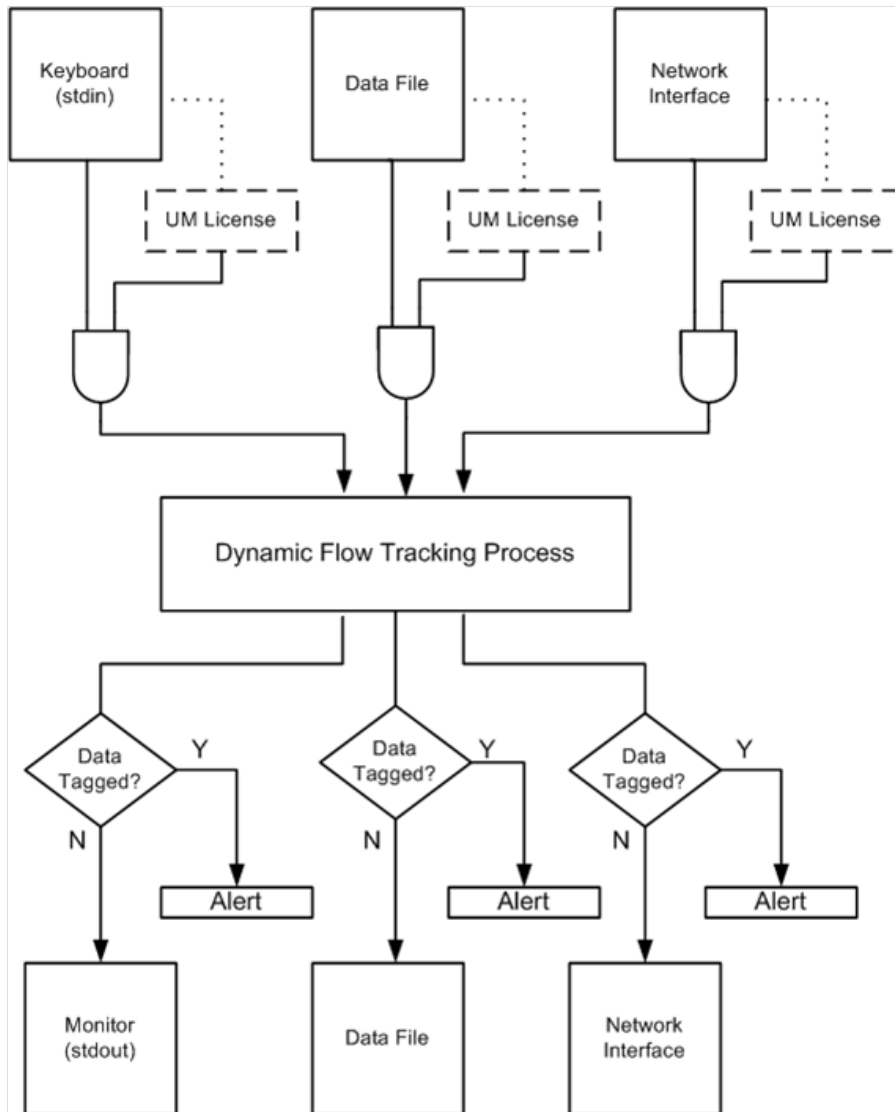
Keyboard (stdin)

Data File

Network Interface

UM License

UM License

UM License

Dynamic Flow Tracking Process

Data Tagged?

Y

N

Alert

Data Tagged?

Y

N

Alert

Data Tagged?

Y

N

Alert

Monitor (stdout)

Data File

Network Interface